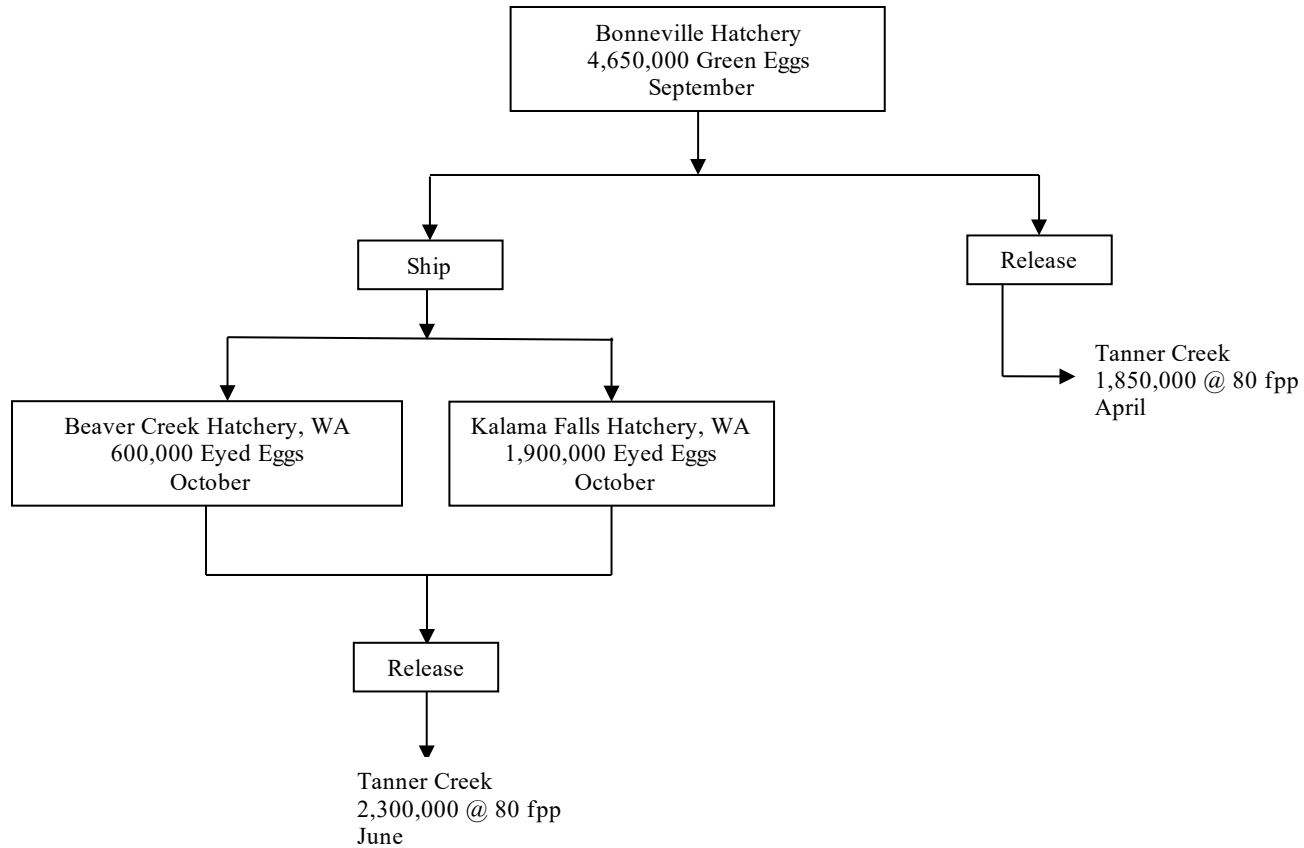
Bonneville Hatchery
4,650,000 Green Eggs
September

Ship

Release

Tanner Creek
1,850,000 @ 80 fpp
April

Beaver Creek Hatchery, WA
600,000 Eyed Eggs
October

Kalama Falls Hatchery, WA
1,900,000 Eyed Eggs
October

Release

Tanner Creek
2,300,000 @ 80 fpp
June